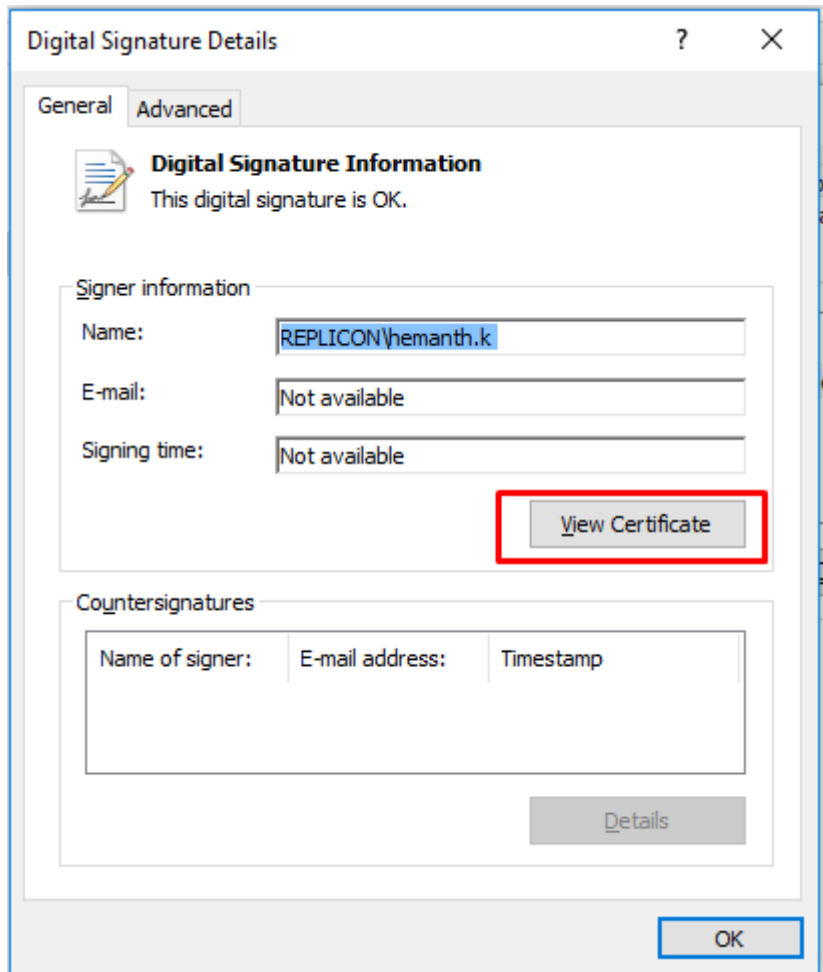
Digital Signature Details

?

X

General

Advanced

Digital Signature Information

This digital signature is OK.

Signer information

Name:

REPLICON\hemanth.k

E-mail:

Not available

Signing time:

Not available

View Certificate

Countersignatures

| Name of signer: | E-mail address: | Timestamp |
|---|---|---|

Details

OK